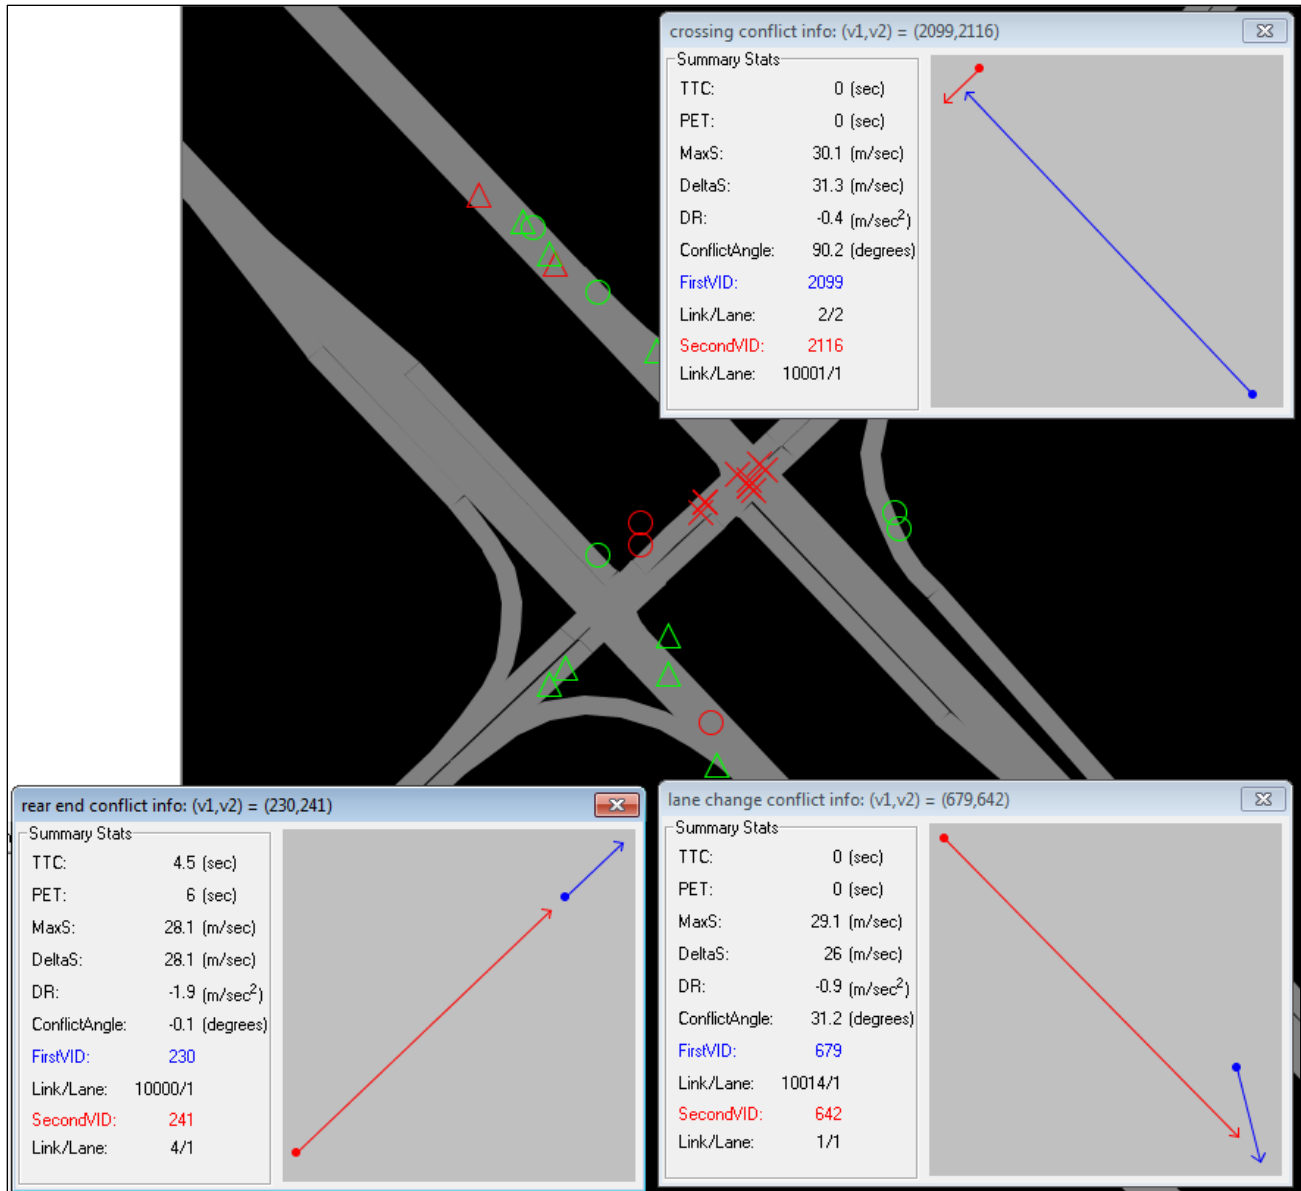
crossing conflict info: (v1,v2) = (2099,2116)

Summary Stats

| | | |
|---|---|---|
| TTC: | 0 | (sec) |
| PET: | 0 | (sec) |
| MaxS: | 30.1 | (m/sec) |
| DeltaS: | 31.3 | (m/sec) |
| DR: | -0.4 | (m/sec$^2$) |
| ConflictAngle: | 90.2 | (degrees) |
| FirstVID: | 2099 | |
| Link/Lane: | 2/2 | |
| SecondVID: | 2116 | |
| Link/Lane: | 10001/1 | |

rear end conflict info: (v1,v2) = (230,241)

Summary Stats

| | | |
|---|---|---|
| TTC: | 4.5 | (sec) |
| PET: | 6 | (sec) |
| MaxS: | 28.1 | (m/sec) |
| DeltaS: | 28.1 | (m/sec) |
| DR: | -1.9 | (m/sec$^2$) |
| ConflictAngle: | -0.1 | (degrees) |
| FirstVID: | 230 | |
| Link/Lane: | 10000/1 | |
| SecondVID: | 241 | |
| Link/Lane: | 4/1 | |

lane change conflict info: (v1,v2) = (679,642)

Summary Stats

| | | |
|---|---|---|
| TTC: | 0 | (sec) |
| PET: | 0 | (sec) |
| MaxS: | 29.1 | (m/sec) |
| DeltaS: | 26 | (m/sec) |
| DR: | -0.9 | (m/sec$^2$) |
| ConflictAngle: | 31.2 | (degrees) |
| FirstVID: | 679 | |
| Link/Lane: | 10014/1 | |
| SecondVID: | 642 | |
| Link/Lane: | 1/1 | |